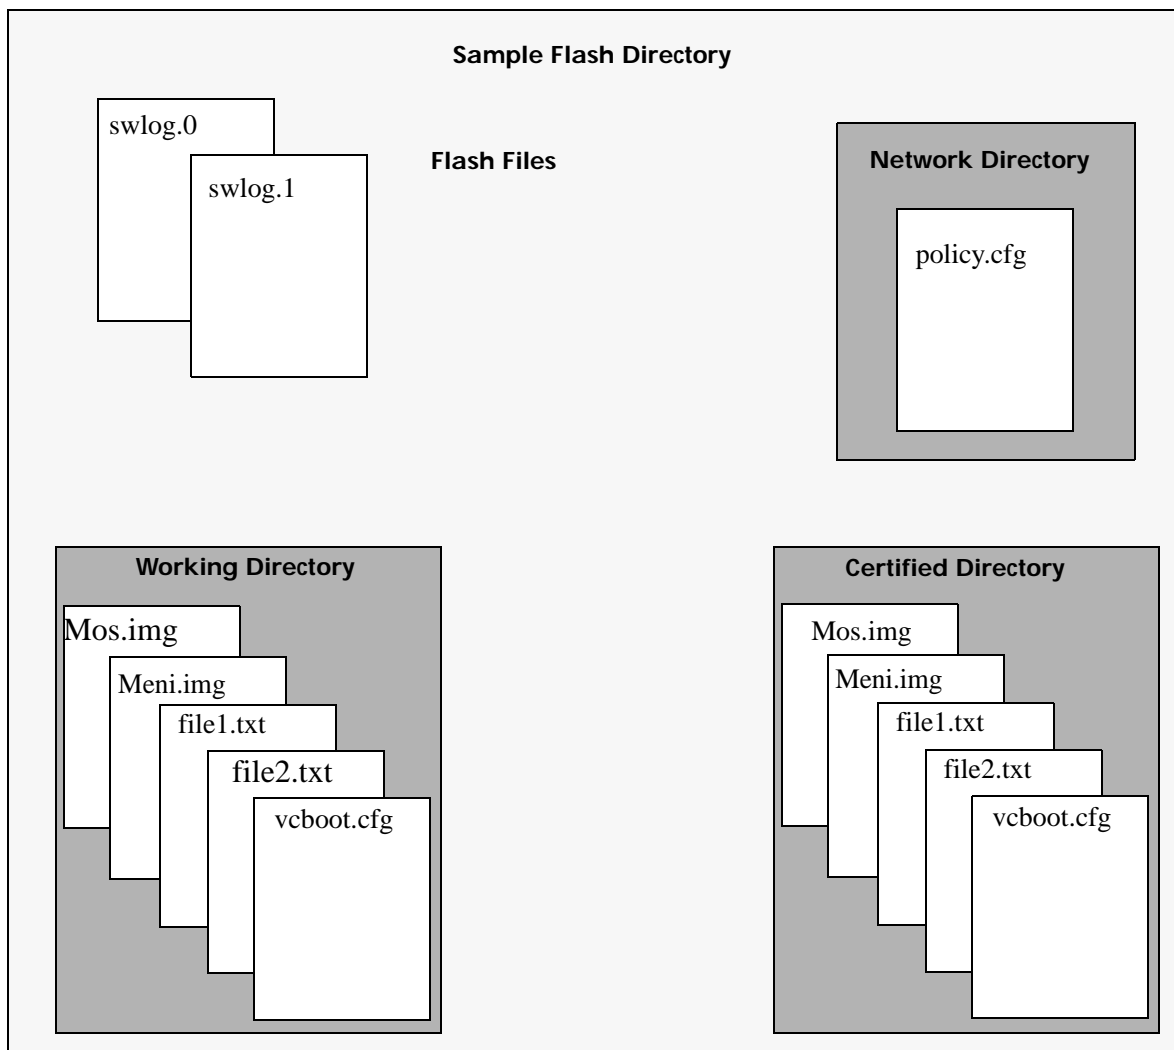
Sample Flash Directory

swlog.0

swlog.1

Flash Files

Network Directory

policy.cfg

Working Directory

Mos.img

Meni.img

file1.txt

file2.txt

vcboot.cfg

Certified Directory

Mos.img

Meni.img

file1.txt

file2.txt

vcboot.cfg